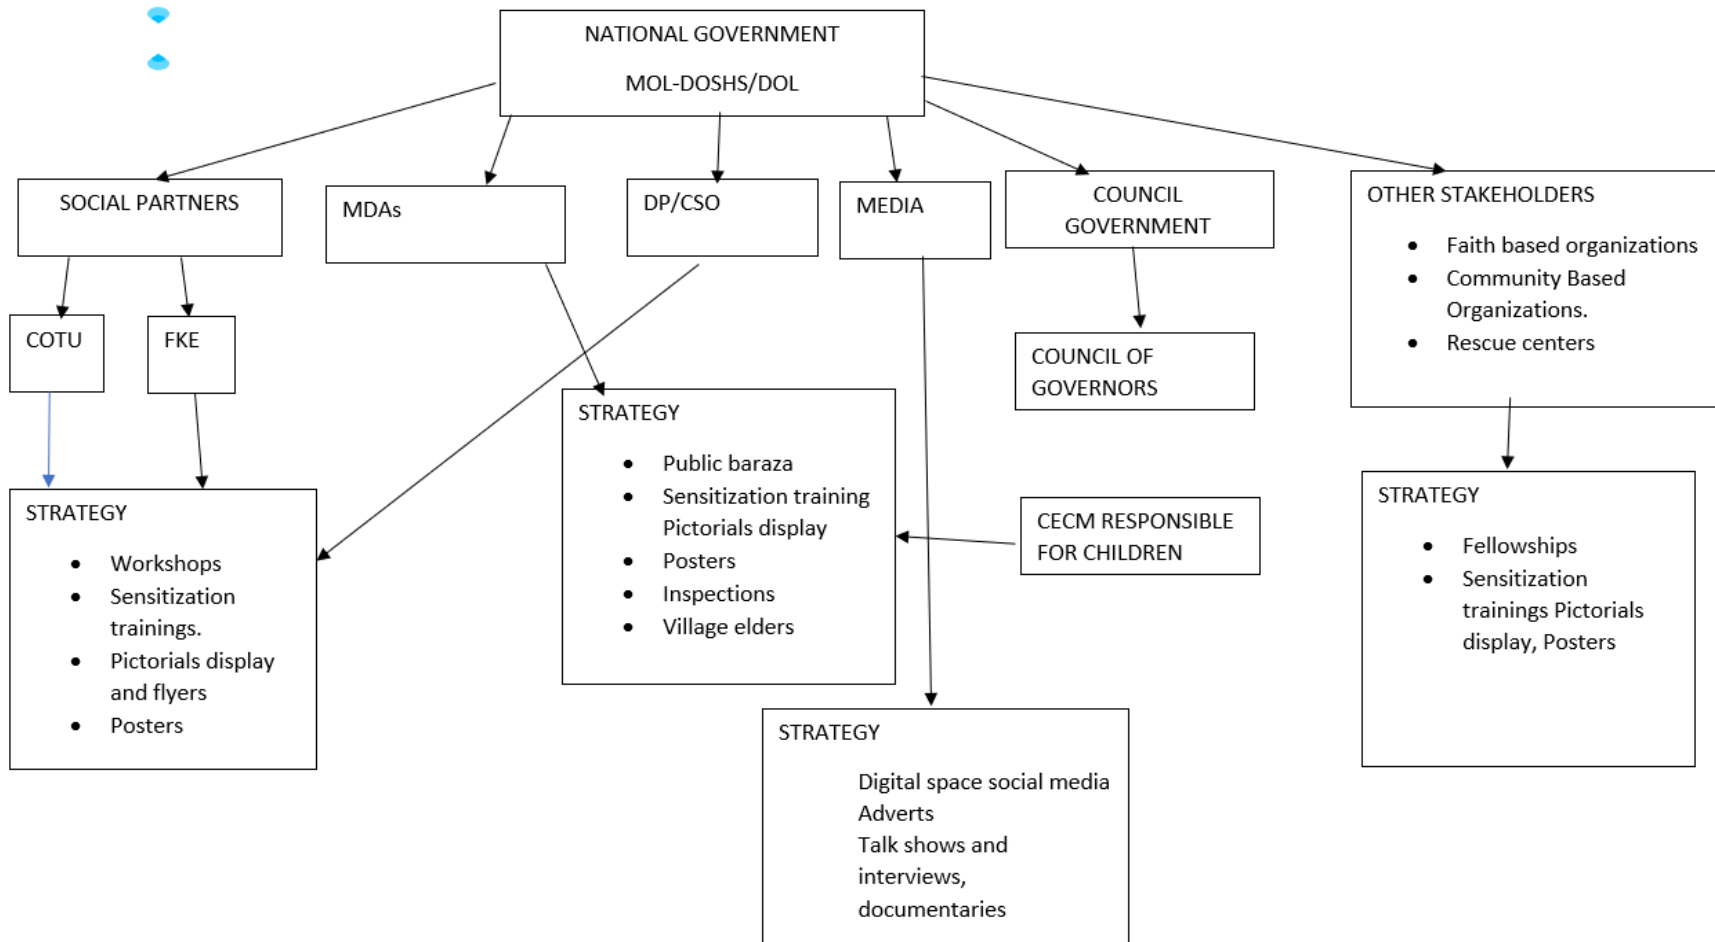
NATIONAL GOVERNMENT

MOL-DOSHS/DOL

SOCIAL PARTNERS

MDAs

DP/CSO

MEDIA

COUNCIL GOVERNMENT

OTHER STAKEHOLDERS
- Faith based organizations
- Community Based Organizations.
- Rescue centers

COTU

FKE

COUNCIL OF GOVERNORS

STRATEGY
- Public baraza
- Sensitization training Pictorials display
- Posters
- Inspections
- Village elders

CECM RESPONSIBLE FOR CHILDREN

STRATEGY
- Workshops
- Sensitization trainings.
- Pictorials display and flyers
- Posters

STRATEGY
- Fellowships
- Sensitization trainings Pictorials display, Posters

STRATEGY
Digital space social media
Adverts
Talk shows and interviews,
documentaries